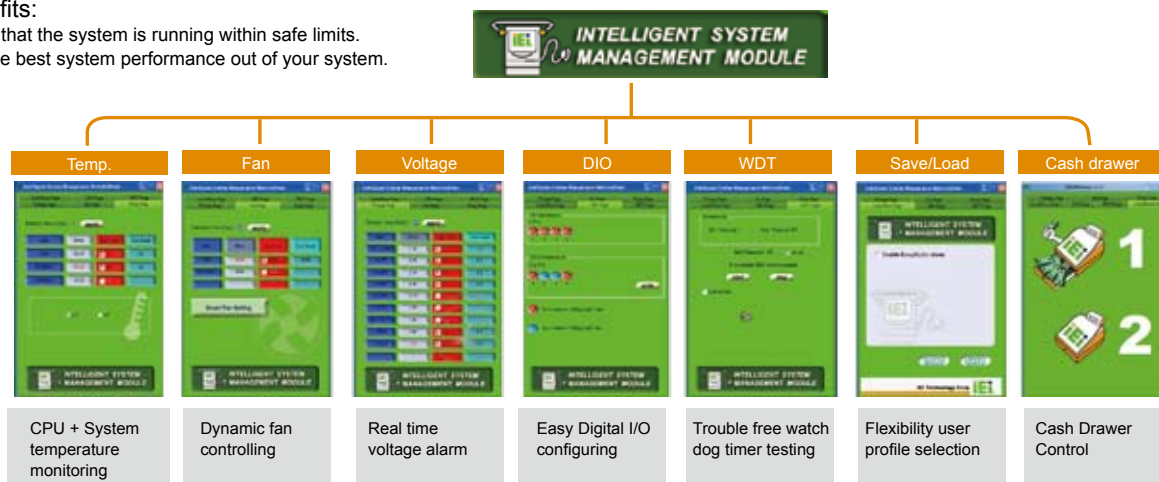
fits:
that the system is running within safe limits.
e best system performance out of your system.

INTELLIGENT SYSTEM MANAGEMENT MODULE

Temp.

Fan

Voltage

DIO

WDT

Save/Load

Cash drawer

INTELLIGENT SYSTEM MANAGEMENT MODULE

1

2

CPU + System temperature monitoring

Dynamic fan controlling

Real time voltage alarm

Easy Digital I/O configuring

Trouble free watch dog timer testing

Flexibility user profile selection

Cash Drawer Control